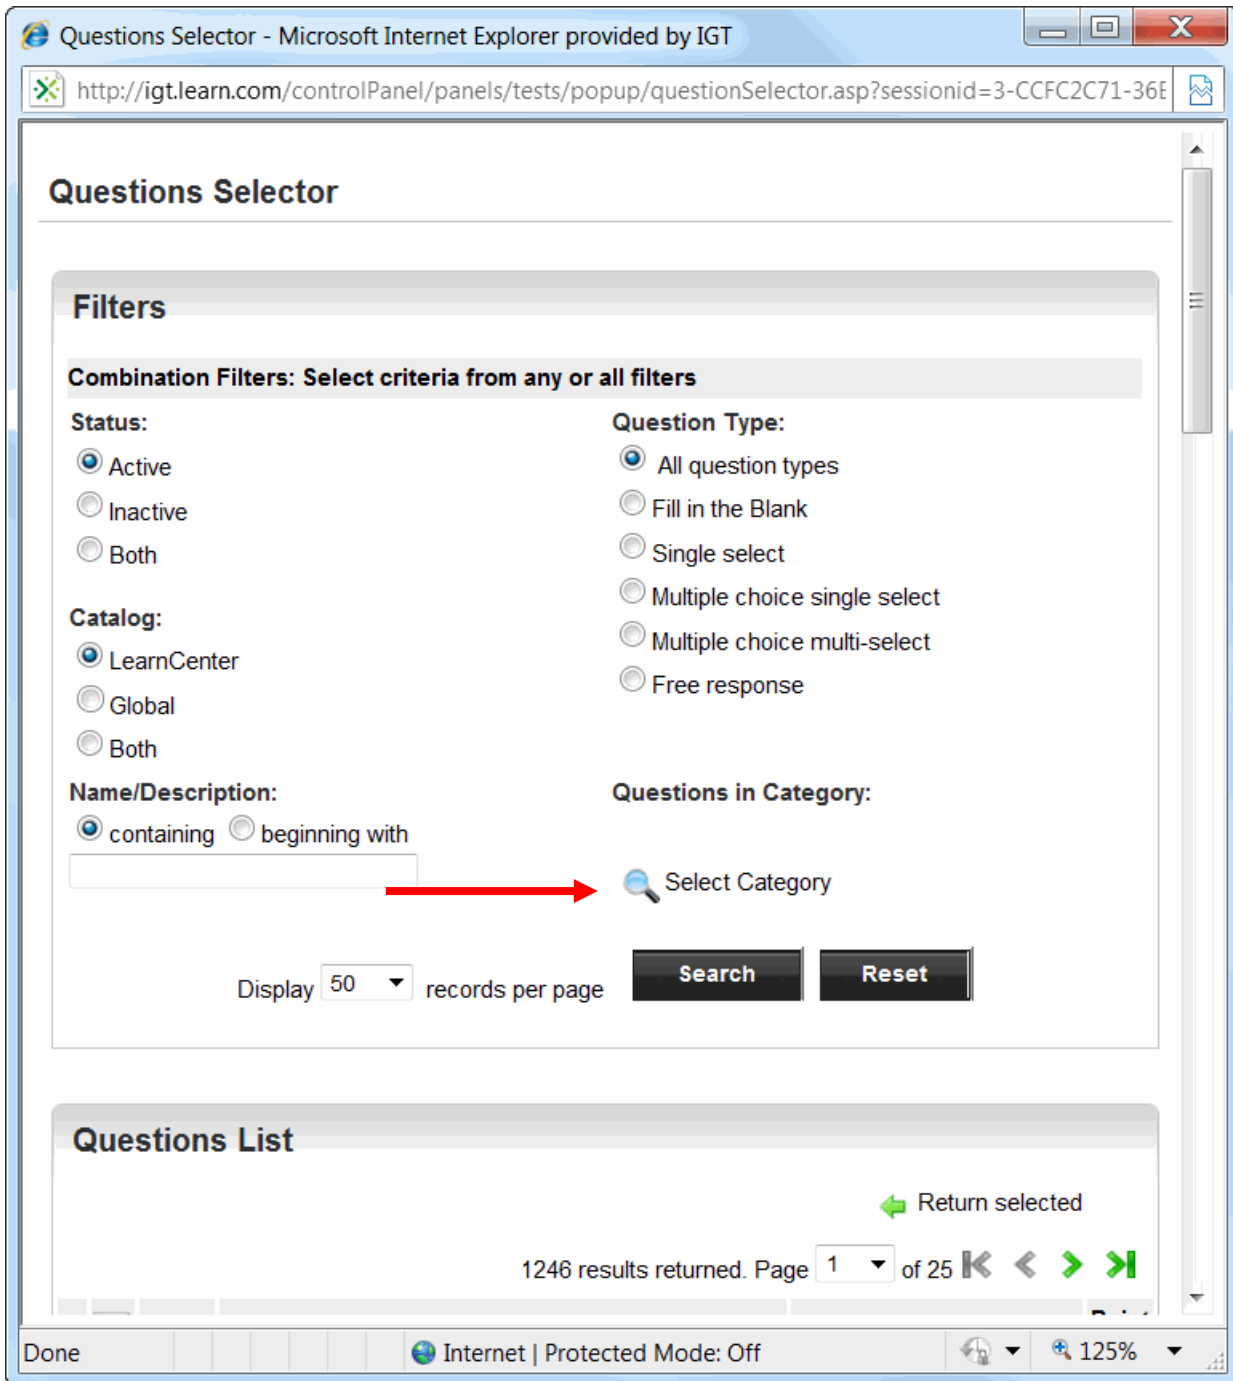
Questions Selector - Microsoft Internet Explorer provided by IGT

http://igt.learn.com/controlPanel/panels/tests/popup/questionSelector.asp?sessionid=3-CCFC2C71-36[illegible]

Questions Selector

Filters

Combination Filters: Select criteria from any or all filters

Status:
Active
Inactive
Both

Catalog:
LearnCenter
Global
Both

Name/Description:
containing beginning with

Question Type:
All question types
Fill in the Blank
Single select
Multiple choice single select
Multiple choice multi-select
Free response

Questions in Category:
Select Category

Display 50 records per page

Search Reset

Questions List

Return selected

1246 results returned. Page 1 of 25

Done Internet | Protected Mode: Off 125%